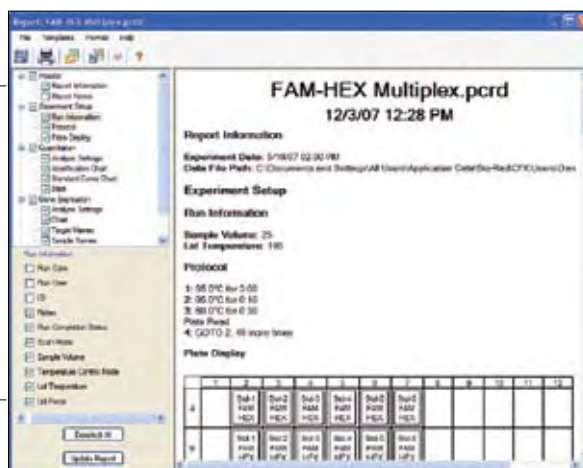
Report: FAM-HEX Multiplex.pcrd

File Templates Format Help

Header
Report Information
Report Notes
Experiment Setup
Run Information
Protocol
Plate Display
Quantitation
Analysis Settings
Amplification Chart
Standard Curve Chart
Data
Gene Expression
Analysis Settings
Chart
Target Names
Sample Names

Run Information
Run Date
Run User
ID
Notes
Run Completion Status
Scan Mode
Sample Volume
Temperature Control Mode
Lid Temperature
Lid Force

Deselect All
Update Report

FAM-HEX Multiplex.pcrd

12/3/07 12:28 PM

Report Information

Experiment Date: 5/18/07 02:30 PM
Data File Path: C:\Documents and Settings\All Users\Application Data\Bio-Rad\CFX\Users\Dem

Experiment Setup

Run Information

Sample Volume: 25
Lid Temperature: 105

Protocol

1: 95.0°C for 3:00
2: 95.0°C for 0:10
3: 60.0°C for 0:30
Plate Read
4: GOTO 2, 49 more times

Plate Display

| | 1 | 2 | 3 | 4 | 5 | 6 | 7 | 8 | 9 | 10 | 11 | 12 |
|---|---|---|---|---|---|---|---|---|---|---|---|---|
| A | | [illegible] | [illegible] | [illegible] | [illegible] | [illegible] | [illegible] | | | | | |
| B | | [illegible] | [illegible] | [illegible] | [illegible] | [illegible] | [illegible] | | | | | |